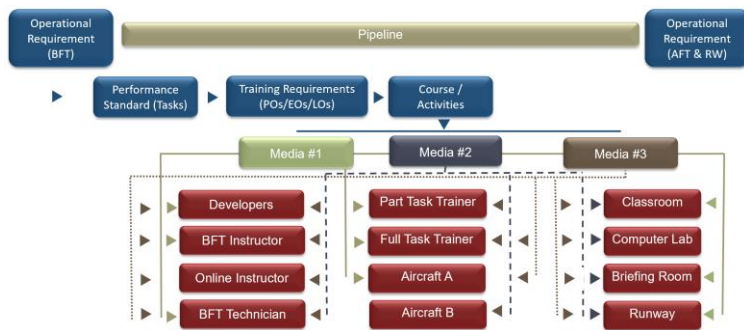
Operational Requirement (BFT)

Pipeline

Operational Requirement (AFT & RW)

Performance Standard (Tasks)

Training Requirements (POs/EOs/LOs)

Course / Activities

Media #1

Media #2

Media #3

Developers

BFT Instructor

Online Instructor

BFT Technician

Part Task Trainer

Full Task Trainer

Aircraft A

Aircraft B

Classroom

Computer Lab

Briefing Room

Runway